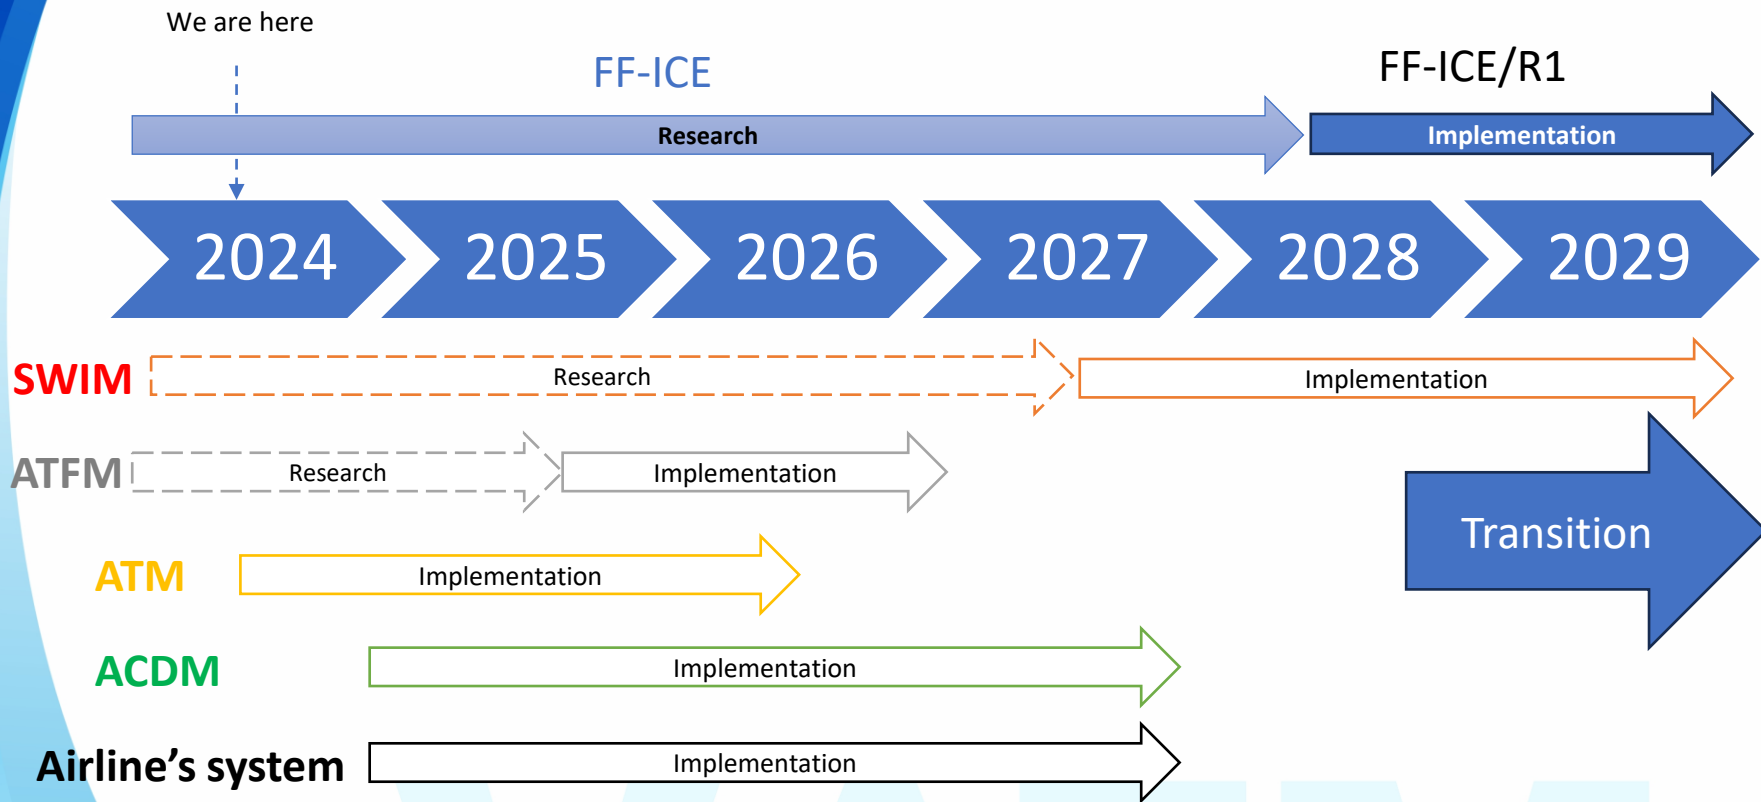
We are here

FF-ICE

FF-ICE/R1

Research

Implementation

2024 2025 2026 2027 2028 2029

SWIM Research Implementation

ATFM Research Implementation

Transition

ATM Implementation

ACDM Implementation

Airline’s system Implementation